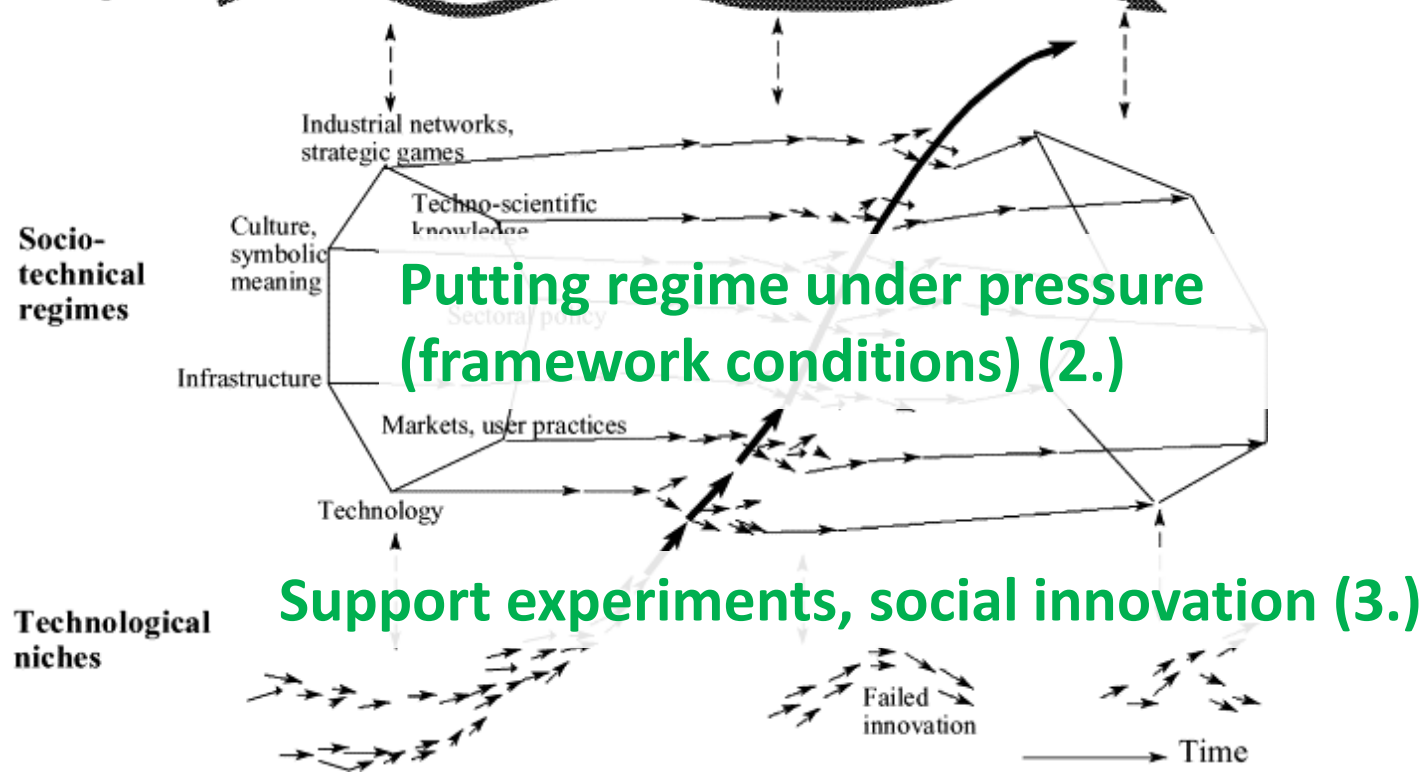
Industrial networks, strategic games

Techno-scientific knowledge

Culture, symbolic meaning

Socio-technical regimes

Putting regime under pressure (framework conditions) (2.)

Sectoral policy

Infrastructure

Markets, user practices

Technology

Support experiments, social innovation (3.)

Technological niches

Failed innovation

Time